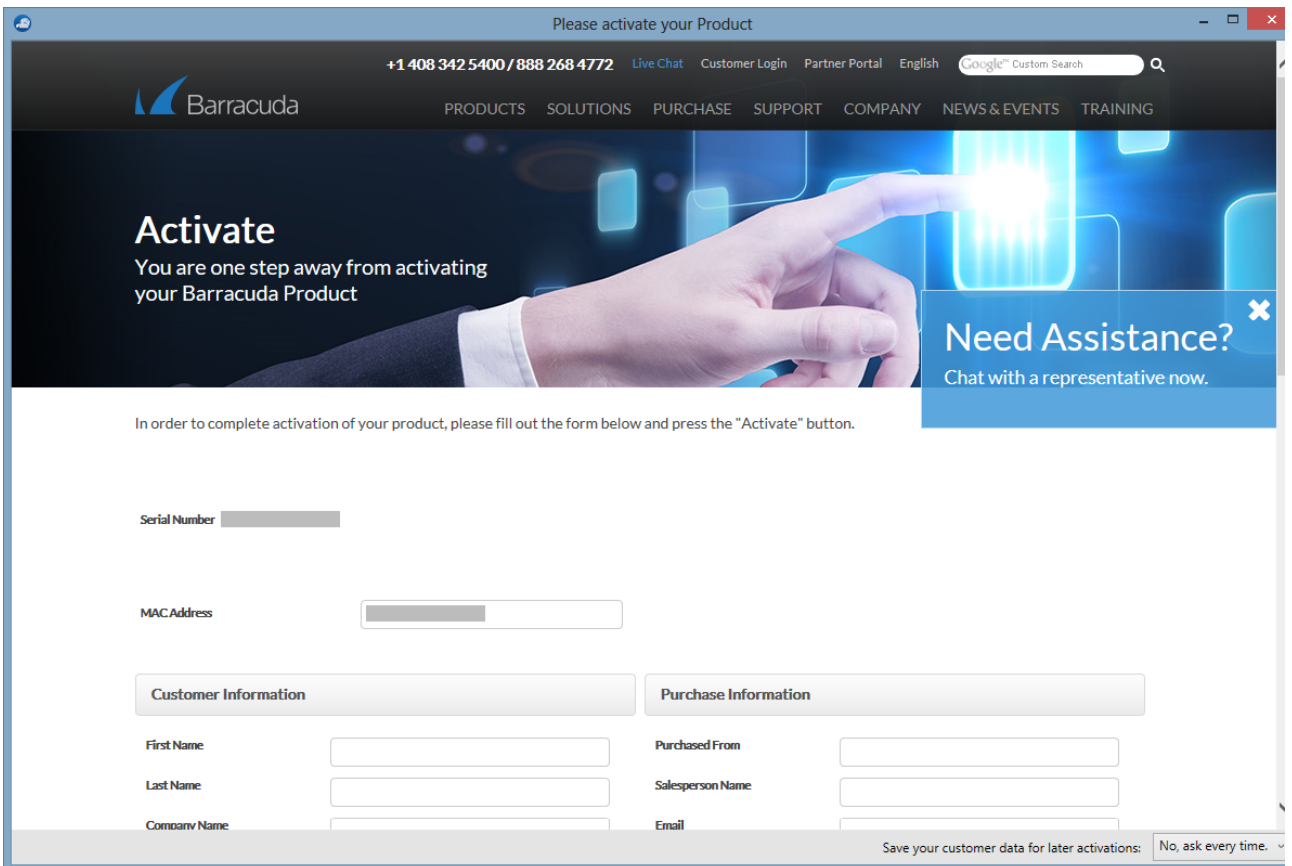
Please activate your Product

+1 408 342 5400 / 888 268 4772 Live Chat Customer Login Partner Portal English Google™ Custom Search

Barracuda

PRODUCTS SOLUTIONS PURCHASE SUPPORT COMPANY NEWS & EVENTS TRAINING

Activate
You are one step away from activating your Barracuda Product

Need Assistance?
Chat with a representative now.

In order to complete activation of your product, please fill out the form below and press the "Activate" button.

Serial Number

MAC Address

Customer Information

First Name

Last Name

Company Name

Purchase Information

Purchased From

Salesperson Name

Email

Save your customer data for later activations: No, ask every time.